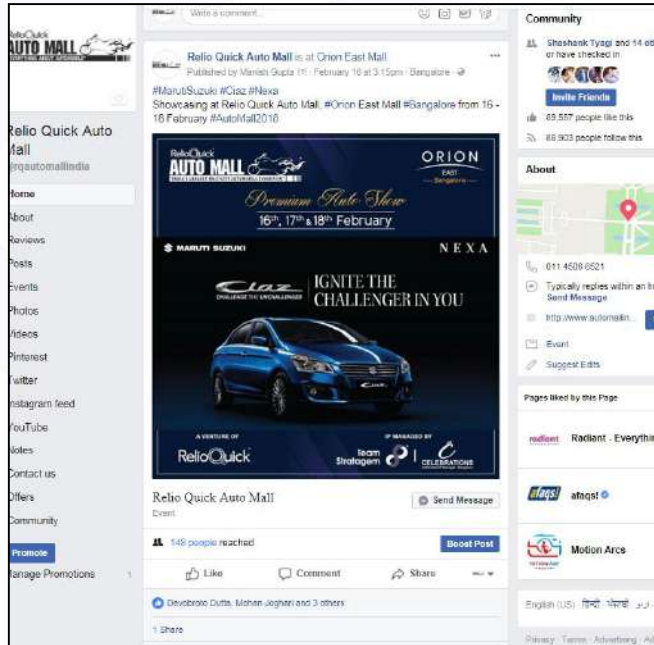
AUTO MALL

Relio Quick Auto Mall
@rqautomallindia

Home
About
Reviews
Posts
Events
Photos
Videos
Pinterest
Twitter
Instagram feed
YouTube
Notes
Contact us
Offers
Community

Promote
Manage Promotions

Write a comment...

Relio Quick Auto Mall is at Orion East Mall.
Published by Manish Gupta [?] · February 16 at 3:15pm · Bangalore ·

#MarutiSuzuki #Ciaz #Nexa
Showcasing at Relio Quick Auto Mall. #Orion East Mall #Bangalore from 16 - 18 February #AutoMall2018

ReliоQuick AUTO MALL
ORION EAST Bangalore
Premium Auto Show
16th, 17th & 18th February
MARUTI SUZUKI
NEXA
Ciaz CHALLENGE THE UNCHALLENGED
IGNITE THE CHALLENGER IN YOU
A VENTURE OF
ReliоQuick
IP MANAGED BY
Team Stratagem
CELEBRATIONS

Relio Quick Auto Mall
Event
Send Message

148 people reached
Boost Post

Like
Comment
Share

Devobroto Dutta, Mohan Jaghari and 3 others

1 Share

Community
Shashank Tyagi and 14 ot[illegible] or have checked in
Invite Friends
89,557 people like this
88,903 people follow this

About
011 4508 6521
Typically replies within an h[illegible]
Send Message
http://www.automallin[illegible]
Event
Suggest Edits

Pages liked by this Page
Radiant - Everythi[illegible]
afaqs!
Motion Arcs

English (US) · हिन्दी · ਪੰਜਾਬੀ · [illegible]
Privacy · Terms · Advertising · Ad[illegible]